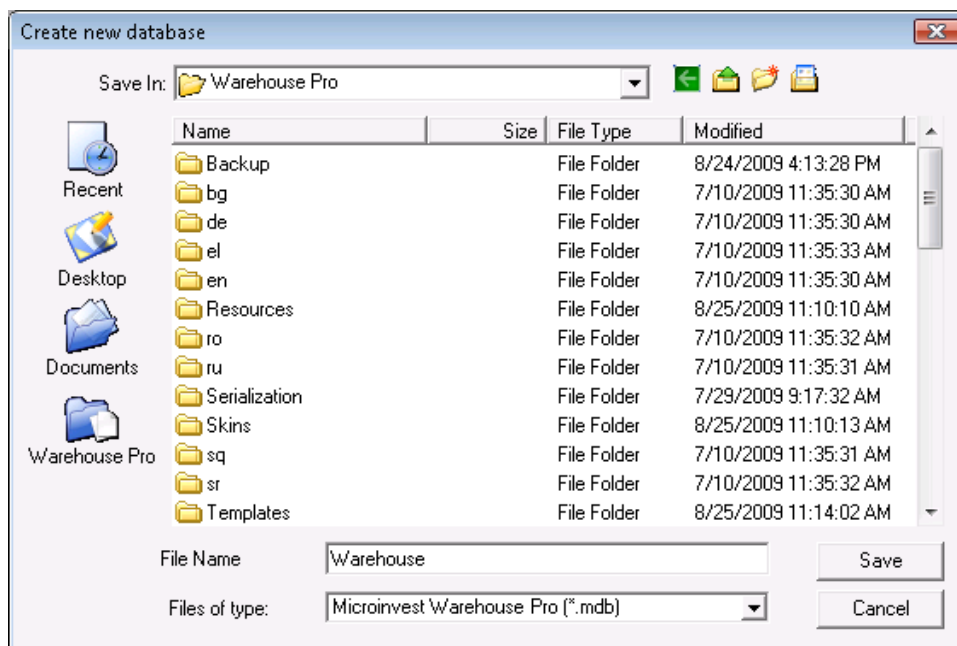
Create new database

Save In: Warehouse Pro

Recent
Desktop
Documents
Warehouse Pro

| Name | Size | File Type | Modified |
|---|---|---|---|
| Backup | | File Folder | 8/24/2009 4:13:28 PM |
| bg | | File Folder | 7/10/2009 11:35:30 AM |
| de | | File Folder | 7/10/2009 11:35:30 AM |
| el | | File Folder | 7/10/2009 11:35:33 AM |
| en | | File Folder | 7/10/2009 11:35:30 AM |
| Resources | | File Folder | 8/25/2009 11:10:10 AM |
| ro | | File Folder | 7/10/2009 11:35:32 AM |
| ru | | File Folder | 7/10/2009 11:35:31 AM |
| Serialization | | File Folder | 7/29/2009 9:17:32 AM |
| Skins | | File Folder | 8/25/2009 11:10:13 AM |
| sq | | File Folder | 7/10/2009 11:35:31 AM |
| sr | | File Folder | 7/10/2009 11:35:32 AM |
| Templates | | File Folder | 8/25/2009 11:14:02 AM |

File Name: Warehouse
Save
Files of type: Microinvest Warehouse Pro (*.mdb)
Cancel